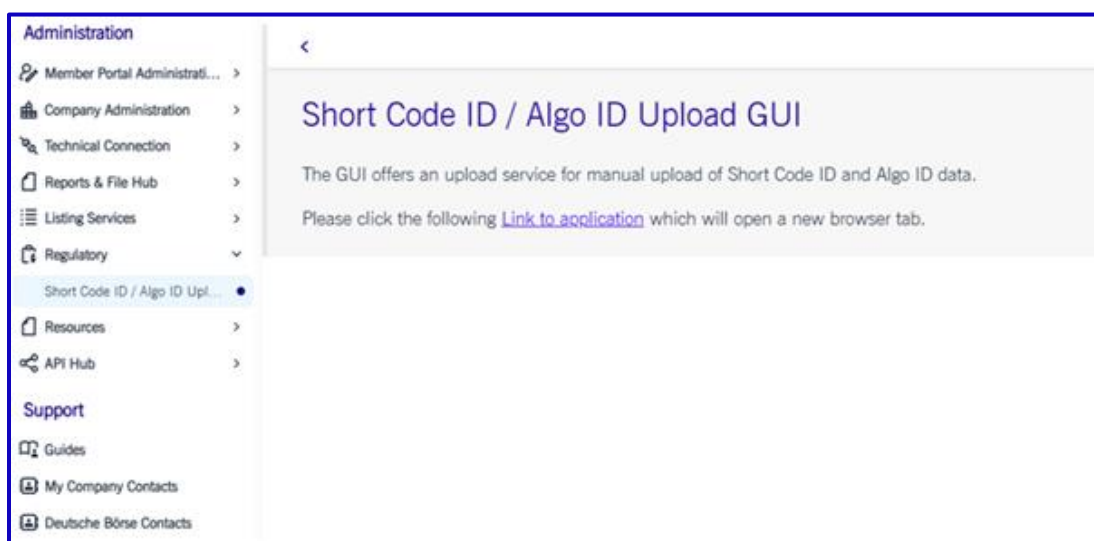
Administration

Member Portal Administrati... >

Company Administration >

Technical Connection >

Reports & File Hub >

Listing Services >

Regulatory

Short Code ID / Algo ID Upl...

Resources >

API Hub >

Support

Guides

My Company Contacts

Deutsche Börse Contacts

<

Short Code ID / Algo ID Upload GUI

The GUI offers an upload service for manual upload of Short Code ID and Algo ID data.

Please click the following Link to application which will open a new browser tab.